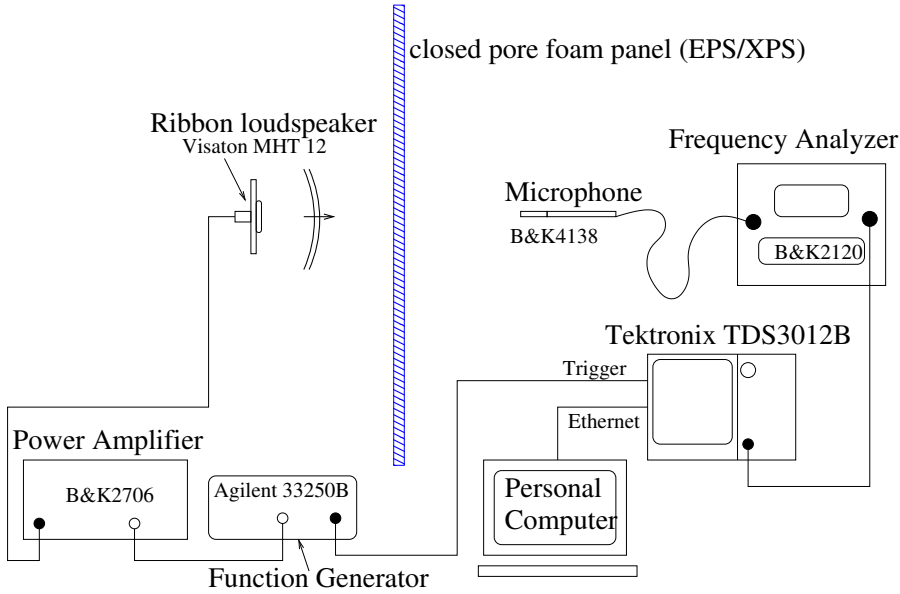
closed pore foam panel (EPS/XPS)

Ribbon loudspeaker
Visaton MHT 12

Frequency Analyzer

Microphone
B&K4138

B&K2120

Tektronix TDS3012B

Trigger

Ethernet

Power Amplifier
B&K2706

Agilent 33250B

Personal Computer

Function Generator